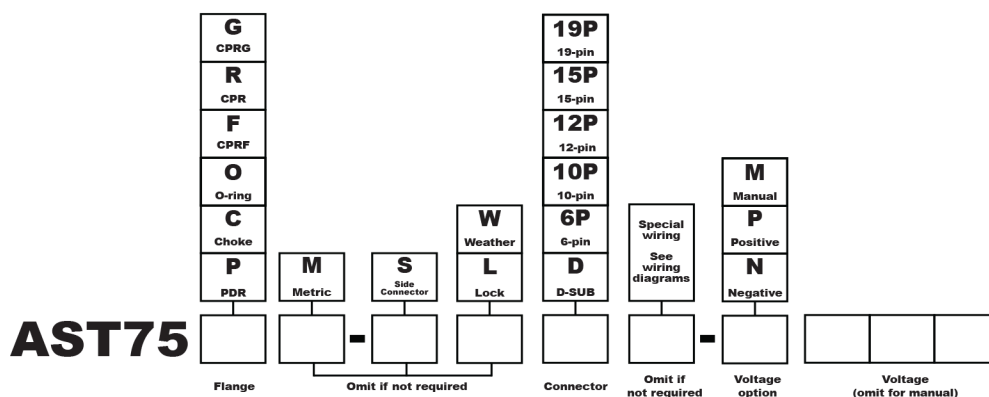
G
CPRG

R
CPR

F
CPRF

O
O-ring

C
Choke

P
PDR

M
Metric

S
Side Connector

W
Weather

L
Lock

19P
19-pin

15P
15-pin

12P
12-pin

10P
10-pin

6P
6-pin

D
D-SUB

Special wiring
See wiring diagrams

M
Manual

P
Positive

N
Negative

AST75 -

Flange

Omit if not required

Connector

Omit if not required

Voltage option

Voltage (omit for manual)